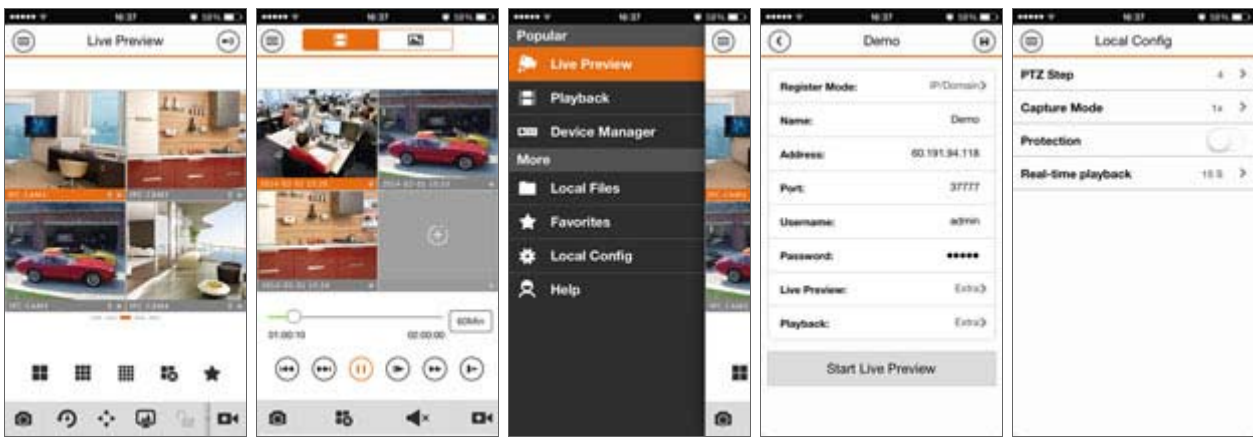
16:37

Live Preview

IPC CAM1
IPC CAM1
IPC CAM1
IPC CAM1

16:37

2014-03-01 13:25
2014-03-01 13:25
2014-03-01 13:25

01:00:10
02:00:00
60Min

16:37

Popular
Live Preview
Playback
Device Manager
More
Local Files
Favorites
Local Config
Help

16:37

Demo

Register Mode: IP/Domain
Name: Demo
Address: 60.191.94.118
Port: 37777
Username: admin
Password: ••••••
Live Preview: Extra
Playback: Extra

Start Live Preview

16:37

Local Config

PTZ Step 4
Capture Mode 1x
Protection
Real-time playback 10 S